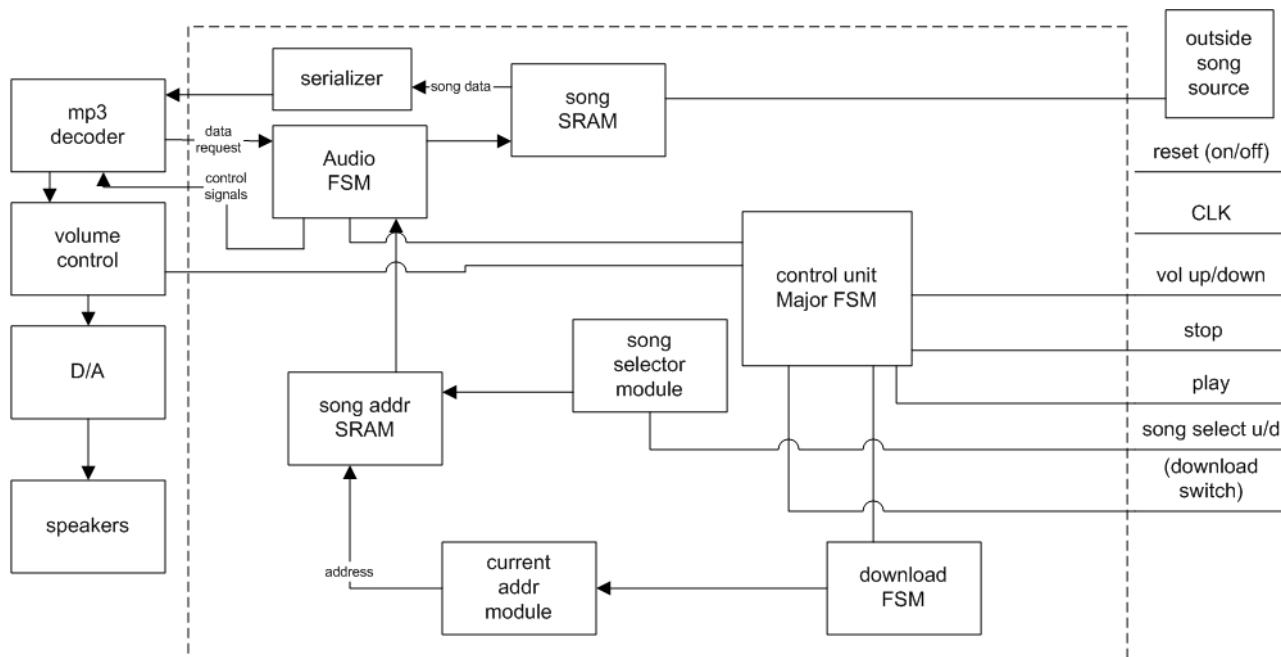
serializer

song data

song SRAM

outside song source

mp3 decoder

data request

Audio FSM

control signals

reset (on/off)

CLK

volume control

control unit Major FSM

vol up/down

stop

D/A

song selector module

song addr SRAM

play

song select u/d

(download switch)

speakers

address

current addr module

download FSM